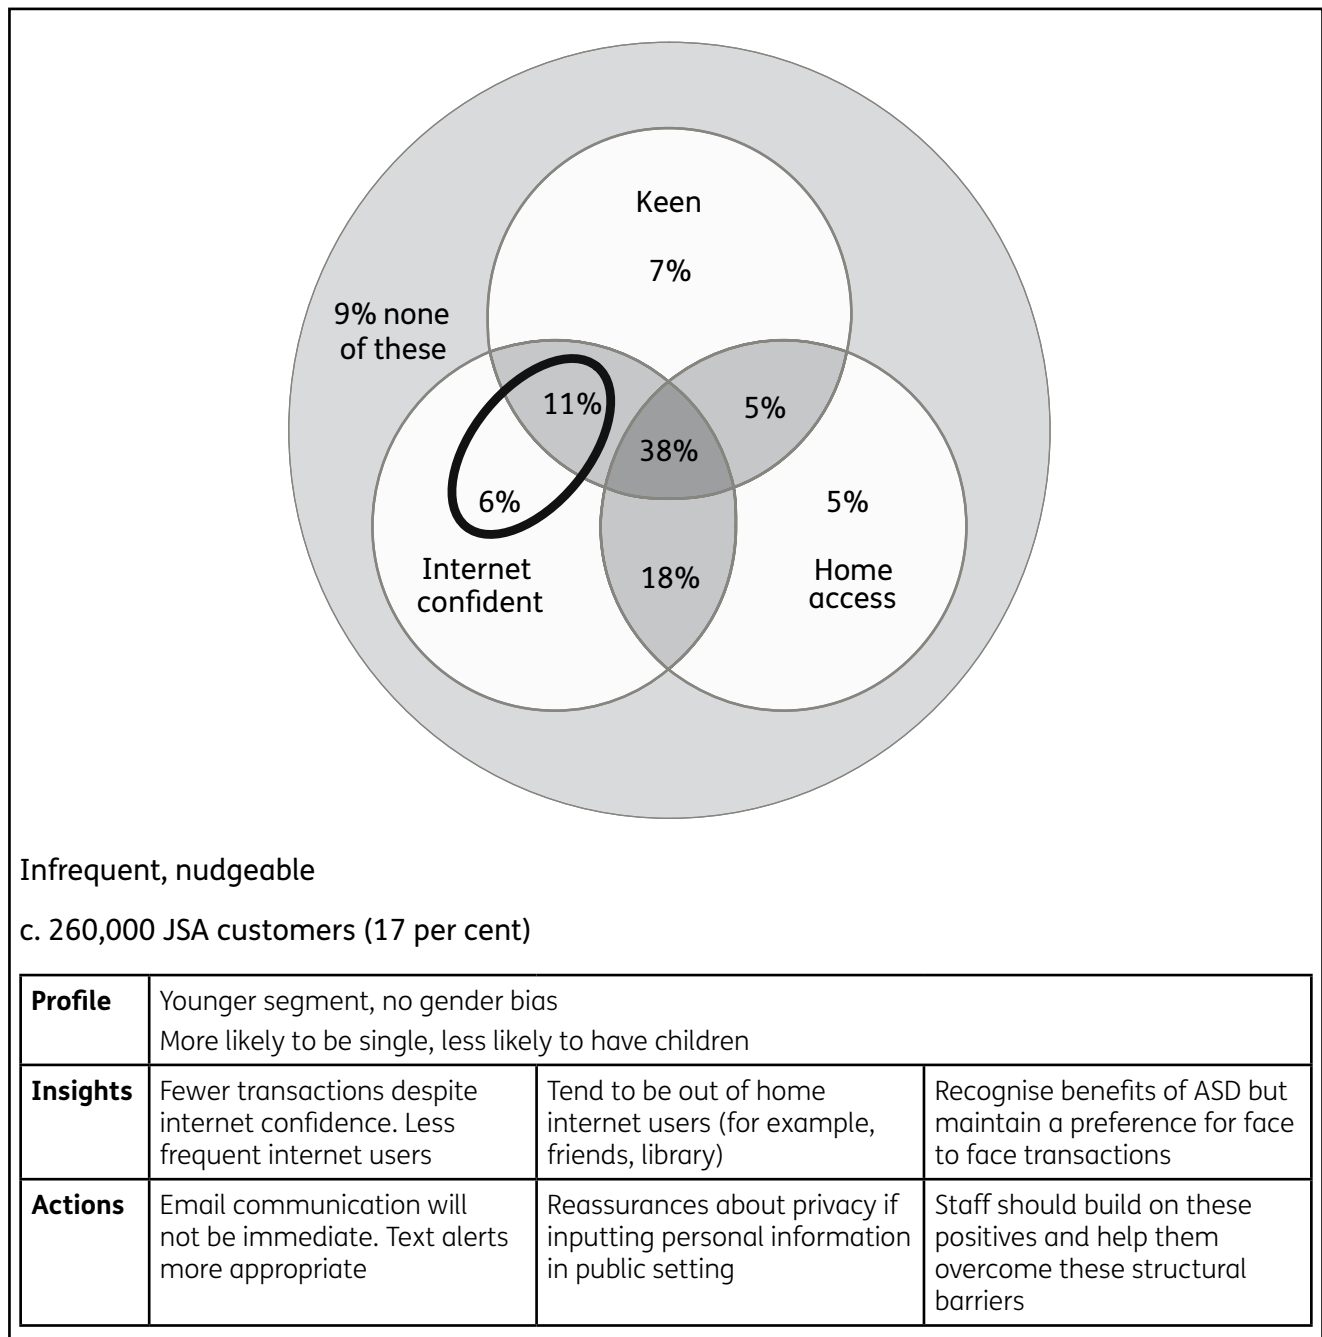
Keen

7%

9% none of these

11%

5%

38%

6%

5%

Internet confident

18%

Home access

Infrequent, nudgeable

c. 260,000 JSA customers (17 per cent)

| **Profile** | Younger segment, no gender bias More likely to be single, less likely to have children | | |
|---|---|---|---|
| **Insights** | Fewer transactions despite internet confidence. Less frequent internet users | Tend to be out of home internet users (for example, friends, library) | Recognise benefits of ASD but maintain a preference for face to face transactions |
| **Actions** | Email communication will not be immediate. Text alerts more appropriate | Reassurances about privacy if inputting personal information in public setting | Staff should build on these positives and help them overcome these structural barriers |